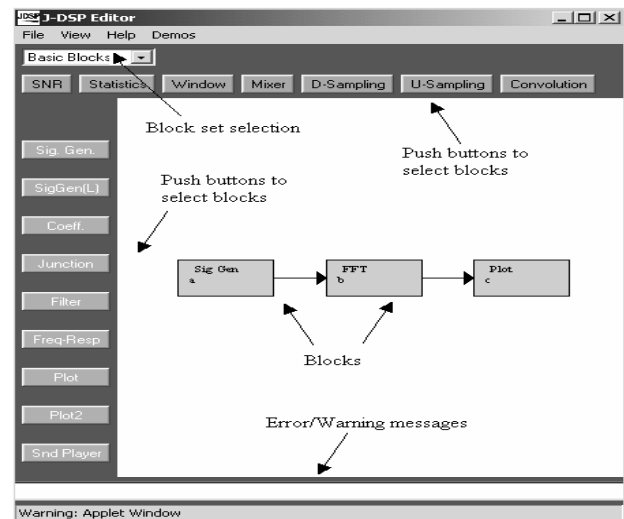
J-DSP Editor

File View Help Demos

Basic Blocks

SNR Statistics Window Mixer D-Sampling U-Sampling Convolution

Block set selection

Push buttons to select blocks

Push buttons to select blocks

Sig. Gen.

SigGen(L)

Coeff.

Junction

Filter

Freq-Resp

Plot

Plot2

Snd Player

Sig Gen
a

FFT
b

Plot
c

Blocks

Error/Warning messages

Warning: Applet Window